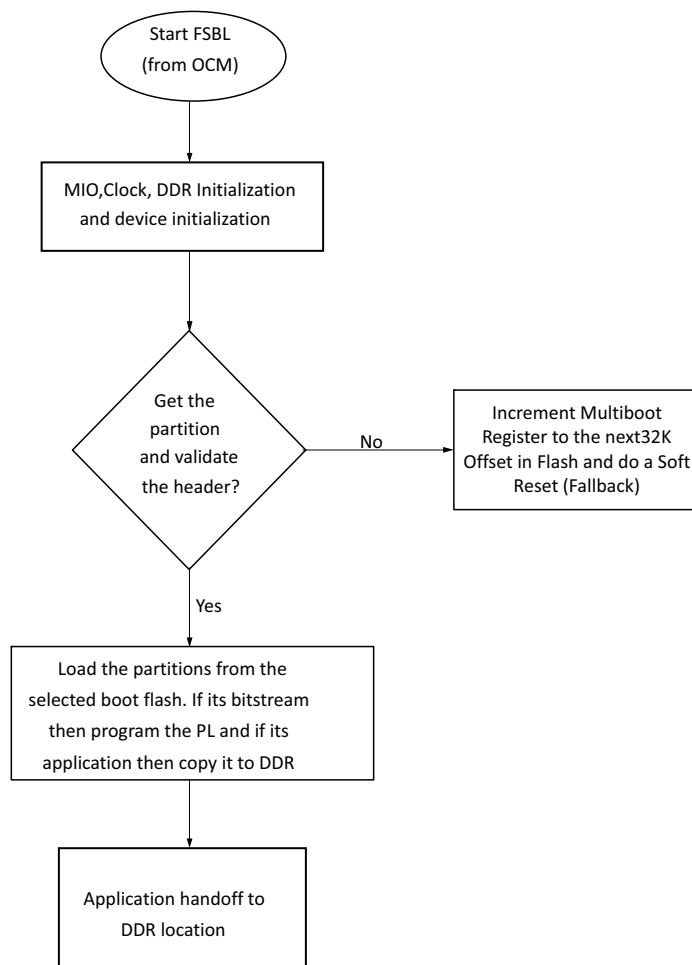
Start FSBL
(from OCM)

MIO,Clock, DDR Initialization and device initialization

Get the partition and validate the header?

No

Increment Multiboot Register to the next32K Offset in Flash and do a Soft Reset (Fallback)

Yes

Load the partitions from the selected boot flash. If its bitstream then program the PL and if its application then copy it to DDR

Application handoff to DDR location